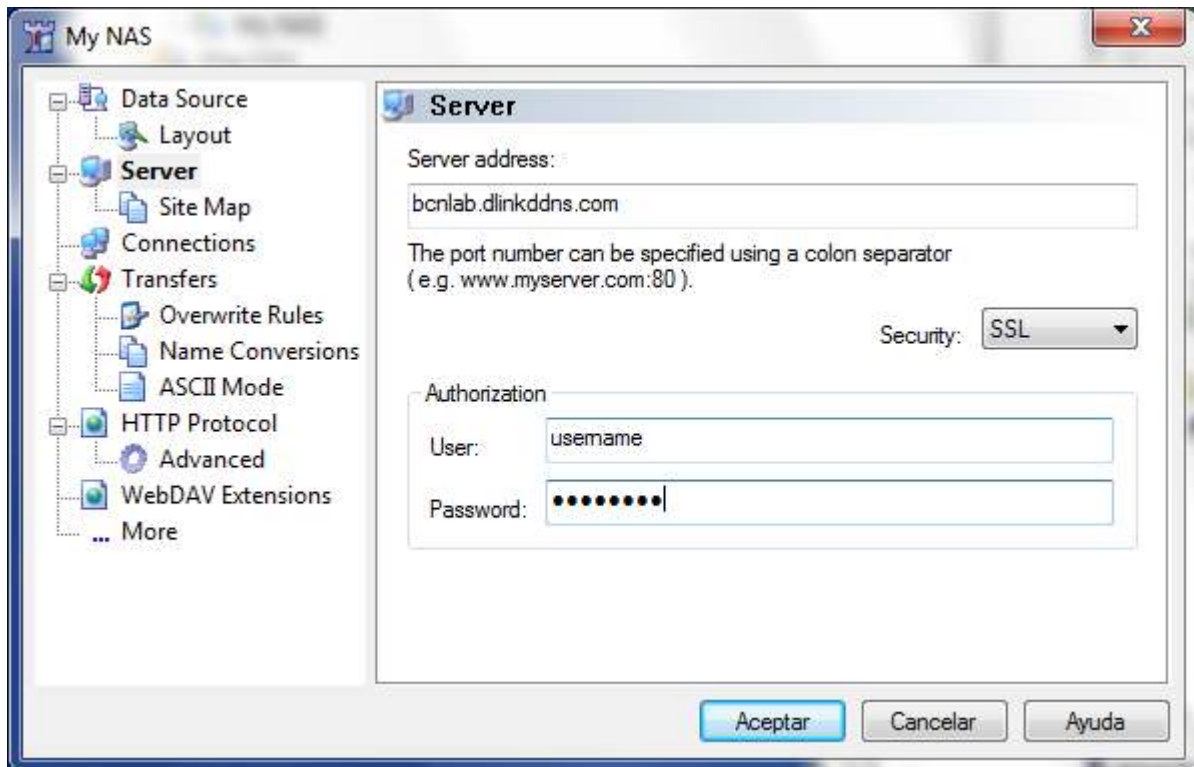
My NAS

Data Source
Layout
Server
Site Map
Connections
Transfers
Overwrite Rules
Name Conversions
ASCII Mode
HTTP Protocol
Advanced
WebDAV Extensions
... More

Server

Server address:

bcnlab.dlinkddns.com

The port number can be specified using a colon separator ( e.g. www.myserver.com:80 ).

Security: SSL

Authorization

User: username

Password: ••••••••

Aceptar Cancelar Ayuda